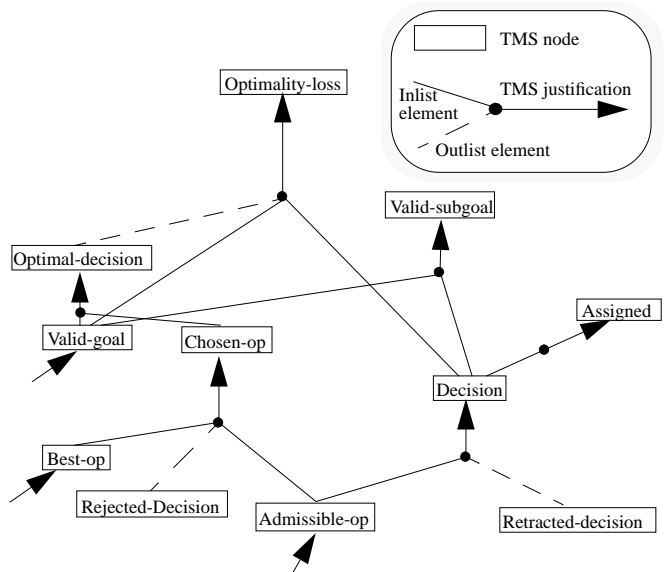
TMS node

Inlist element

TMS justification

Outlist element

Optimality-loss

Valid-subgoal

Optimal-decision

Assigned

Valid-goal

Chosen-op

Decision

Best-op

Rejected-Decision

Admissible-op

Retracted-decision